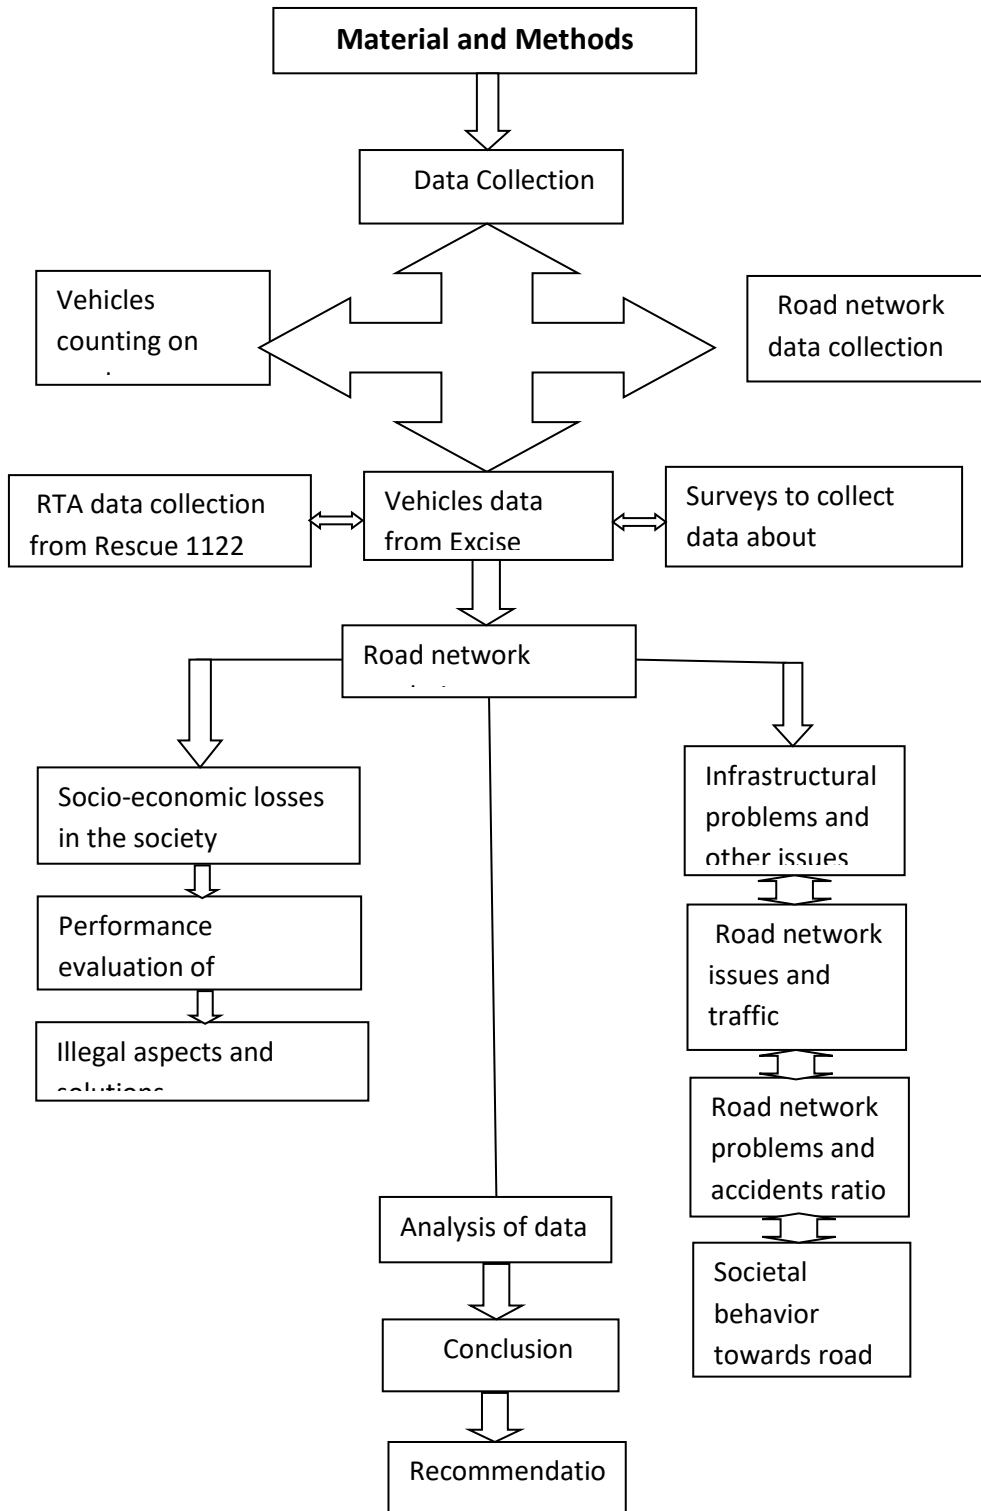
Material and Methods

Data Collection

Vehicles counting on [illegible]

Road network data collection

RTA data collection from Rescue 1122

Vehicles data from Excise

Surveys to collect data about

Road network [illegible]

Socio-economic losses in the society

Performance evaluation of

Illegal aspects and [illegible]

Infrastructural problems and other issues

Road network issues and traffic

Road network problems and accidents ratio

Societal behavior towards road

Analysis of data

Conclusion

Recommendatio